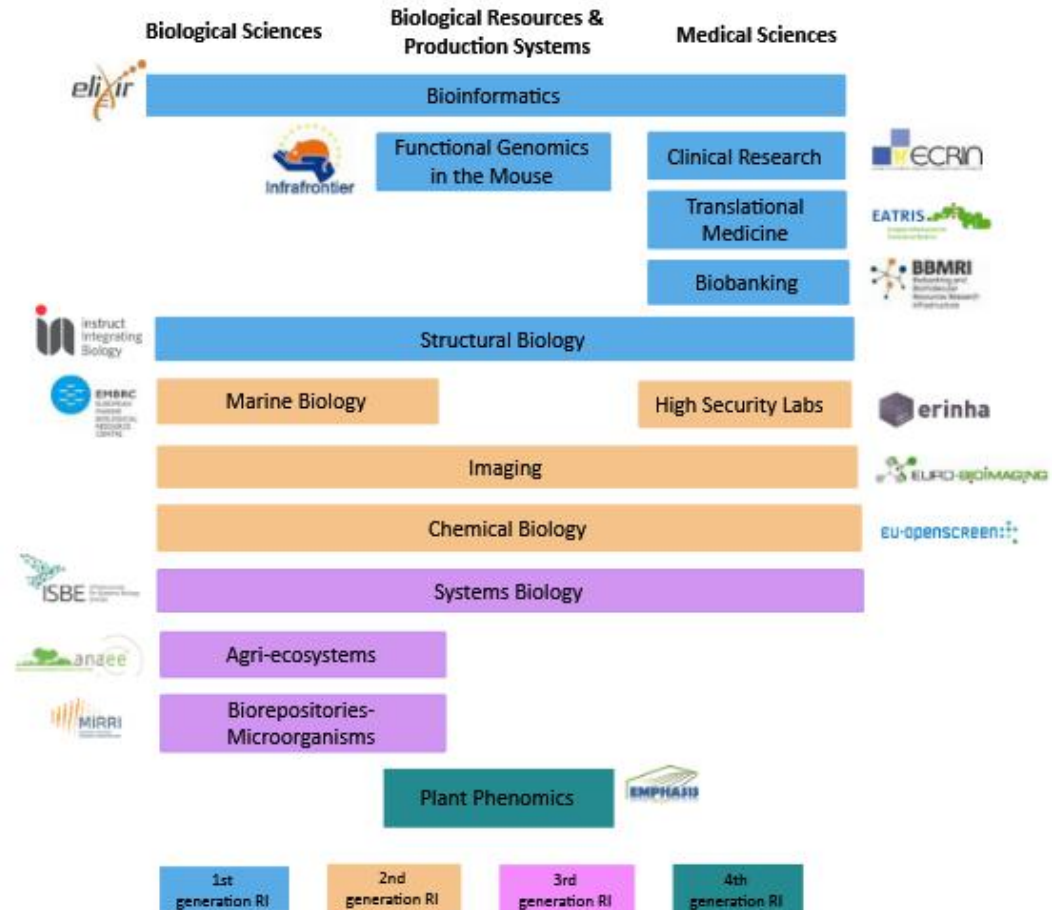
Biological Sciences

Biological Resources & Production Systems

Medical Sciences

elixir

Bioinformatics

Infrafrontier

Functional Genomics in the Mouse

Clinical Research

ECRIN

Translational Medicine

EATRIS

Biobanking

BBMRI

Instruct Integrating Biology

Structural Biology

EMBRC

Marine Biology

High Security Labs

erinha

Imaging

EURO-BIOIMAGING

Chemical Biology

EU-openscreen

ISBE

Systems Biology

anaee

Agri-ecosystems

MIRRI

Biorepositories-Microorganisms

Plant Phenomics

EMPHASIS

1st generation RI

2nd generation RI

3rd generation RI

4th generation RI